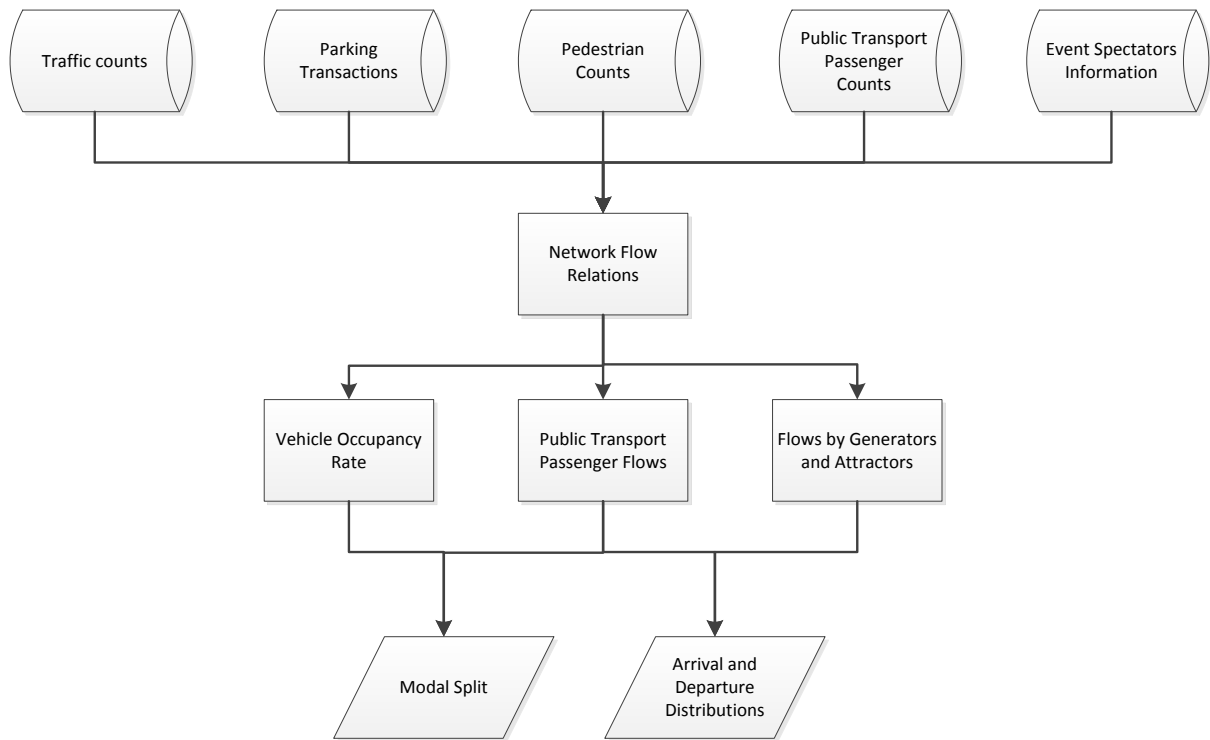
Traffic counts

Parking Transactions

Pedestrian Counts

Public Transport Passenger Counts

Event Spectators Information

Network Flow Relations

Vehicle Occupancy Rate

Public Transport Passenger Flows

Flows by Generators and Attractors

Modal Split

Arrival and Departure Distributions